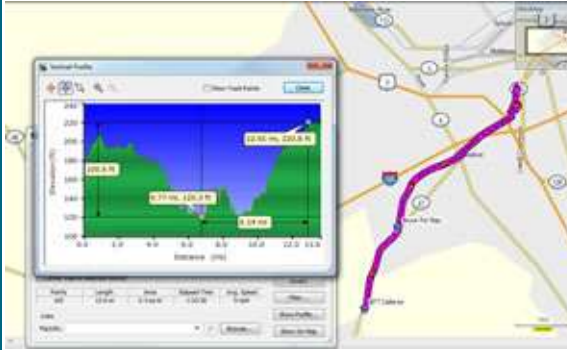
Vertical Profile

Show Track Points

Close

220.0 ft

6.77 mi, 120.3 ft

12.51 mi, 220.8 ft

6.14 mi

Elevation (ft)

2.40
2.20
2.00
1.80
1.60
1.40
1.20
1.00

0.0 2.0 4.0 6.0 8.0 10.0 12.0 13.5

Distance (mi)

Points
Length
Area
Elapsed Time
Avg. Speed

Color
Magenta

Browse...

Show Profile...

Show On Map

Filter...

Route For Map

Caliente